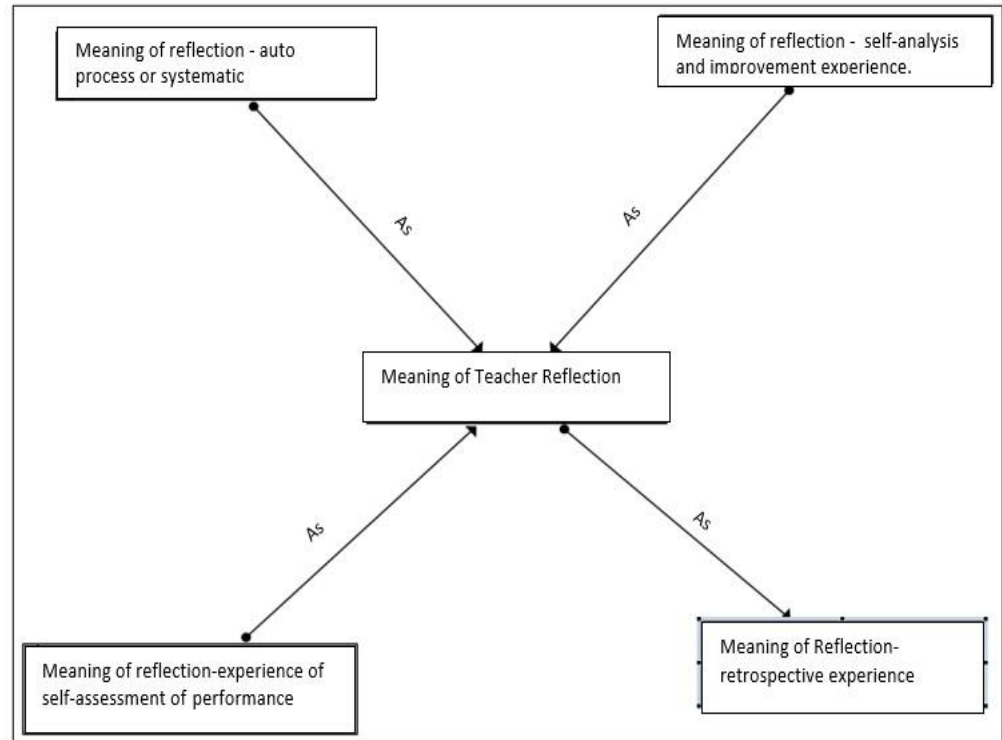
Meaning of reflection - auto process or systematic

Meaning of reflection - self-analysis and improvement experience.

As

As

Meaning of Teacher Reflection

As

As

Meaning of reflection-experience of self-assessment of performance

Meaning of Reflection-retrospective experience